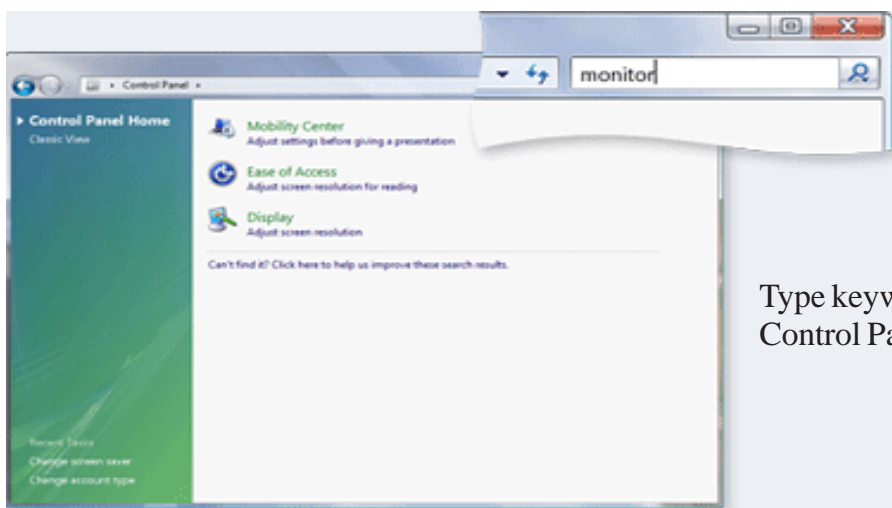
Control Panel ▸

monitor

▸ Control Panel Home
Classic View

Mobility Center
Adjust settings before giving a presentation

Ease of Access
Adjust screen resolution for reading

Display
Adjust screen resolution

Can't find it? Click here to help us improve these search results.

Recent Tasks
Change screen saver
Change account type

Type keyw
Control Pa